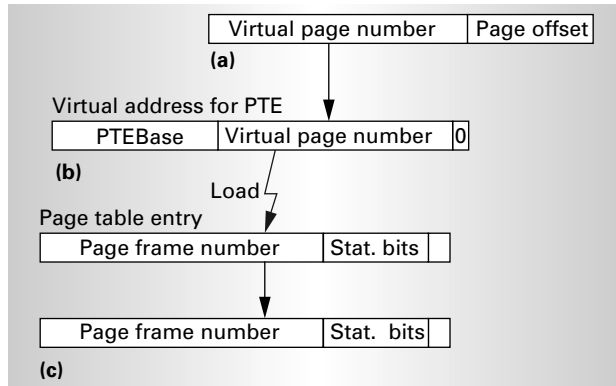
| Virtual page number | Page offset |
|---|---|

(a)

Virtual address for PTE

| PTEBase | Virtual page number | 0 |
|---|---|---|

(b)

Load

Page table entry

| Page frame number | Stat. bits | |
|---|---|---|

| Page frame number | Stat. bits | |
|---|---|---|

(c)